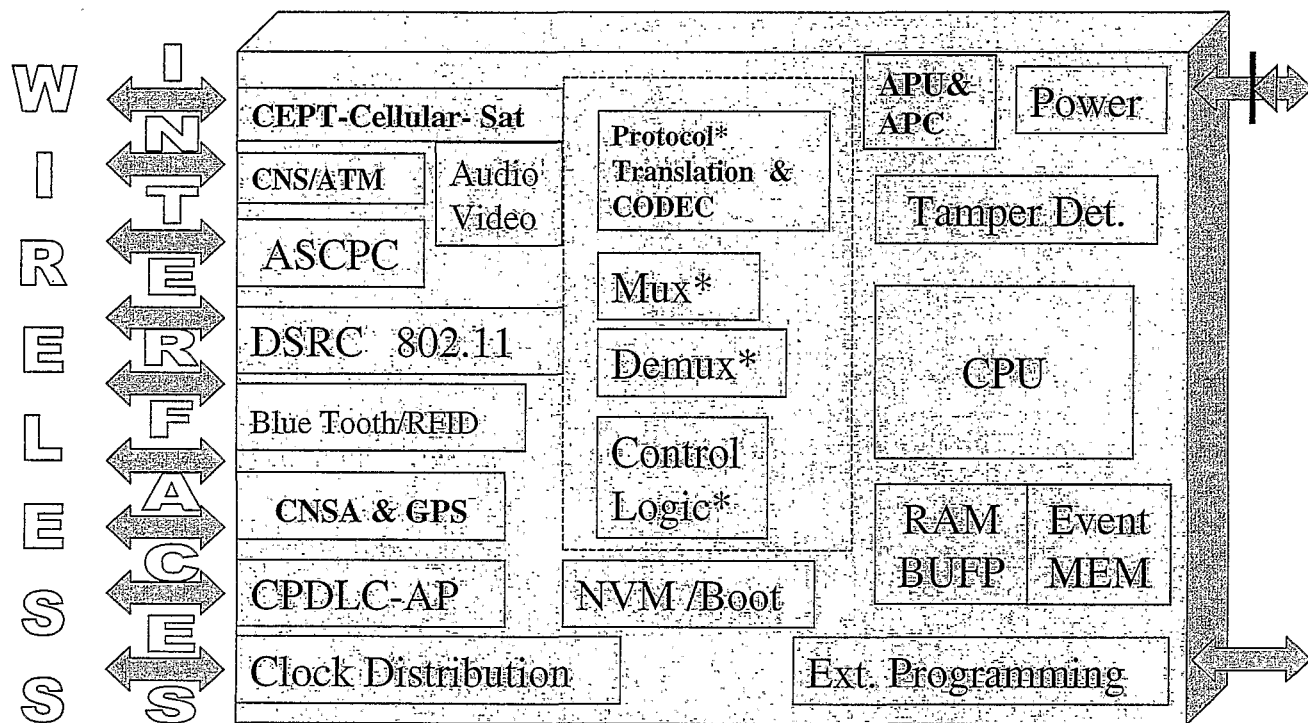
W
I
R
E
L
E
S
S

I
N
T
E
R
F
A
C
E
S

CEPT-Cellular- Sat

CNS/ATM

Audio Video

ASCPC

DSRC 802.11

Blue Tooth/RFID

CNSA & GPS

CPDLC-AP

Clock Distribution

Protocol* Translation & CODEC

Mux*

Demux*

Control Logic*

NVM /Boot

APU& APC

Power

Tamper Det.

CPU

RAM BUFP

Event MEM

Ext. Programming